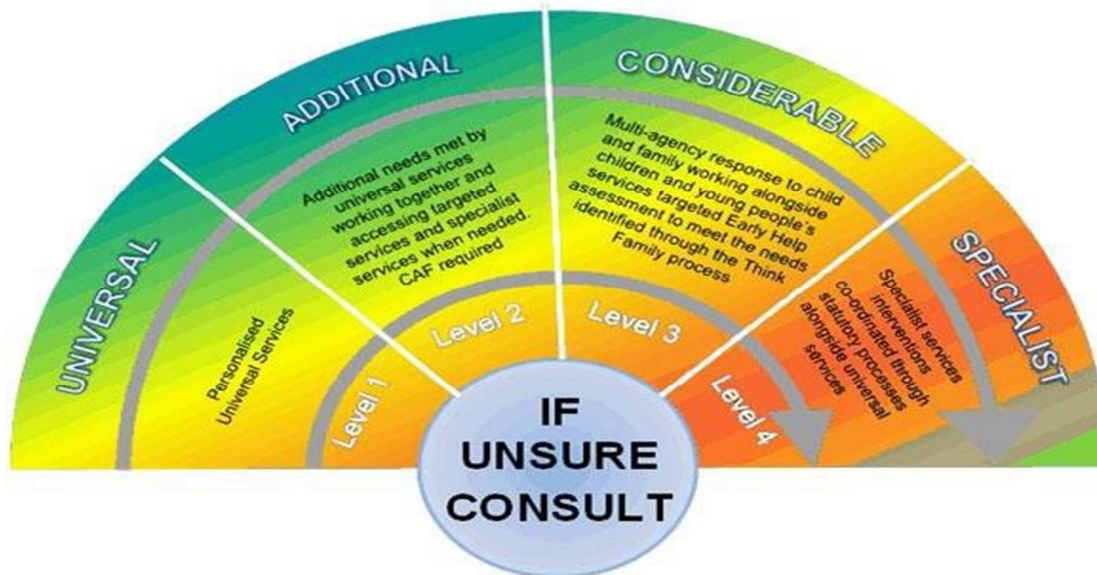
UNIVERSAL

Personalised Universal Services

Level 1

ADDITIONAL

Additional needs met by universal services working together and accessing targeted services and specialist services when needed. CAF required

Level 2

CONSIDERABLE

Multi-agency response to child and family working alongside children and young people's services targeted Early Help assessment to meet the needs identified through the Think Family process

Level 3

SPECIALIST

Specialist services interventions co-ordinated through statutory processes alongside universal services

Level 4

IF UNSURE CONSULT